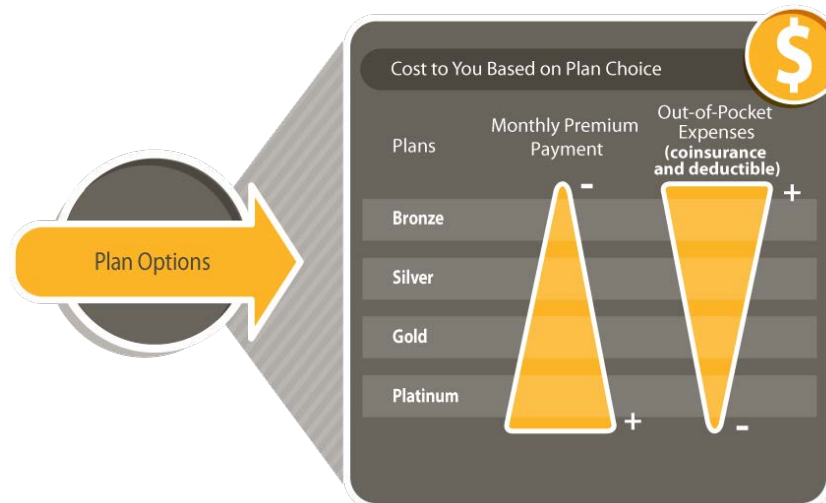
Plan Options

Cost to You Based on Plan Choice

$

| Plans | Monthly Premium Payment | Out-of-Pocket Expenses (coinsurance and deductible) |
|---|---|---|
| | - | + |
| Bronze | | |
| Silver | | |
| Gold | | |
| Platinum | | |
| | + | - |